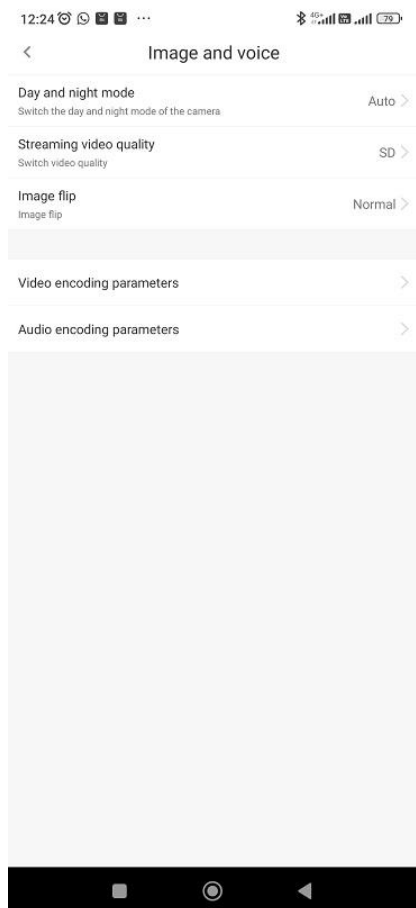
12:24 ···

79

<

Image and voice

Day and night mode
Switch the day and night mode of the camera
Auto >

Streaming video quality
Switch video quality
SD >

Image flip
Image flip
Normal >

Video encoding parameters >

Audio encoding parameters >